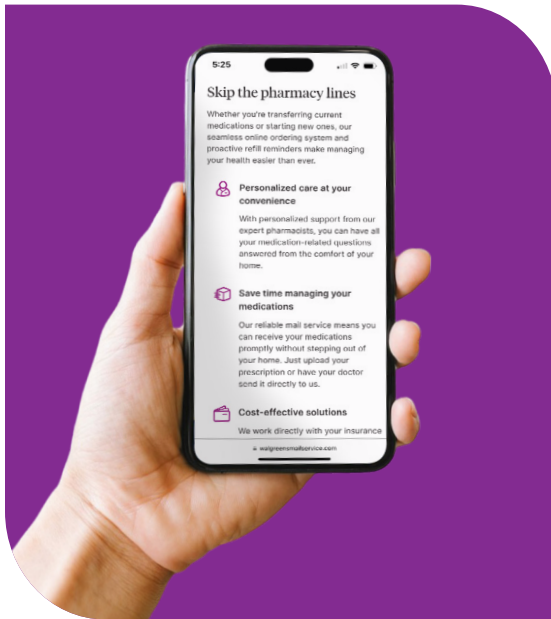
5:25

Skip the pharmacy lines

Whether you're transferring current medications or starting new ones, our seamless online ordering system and proactive refill reminders make managing your health easier than ever.

Personalized care at your convenience

With personalized support from our expert pharmacists, you can have all your medication-related questions answered from the comfort of your home.

Save time managing your medications

Our reliable mail service means you can receive your medications promptly without stepping out of your home. Just upload your prescription or have your doctor send it directly to us.

Cost-effective solutions

We work directly with your insurance

walgreensmailservice.com